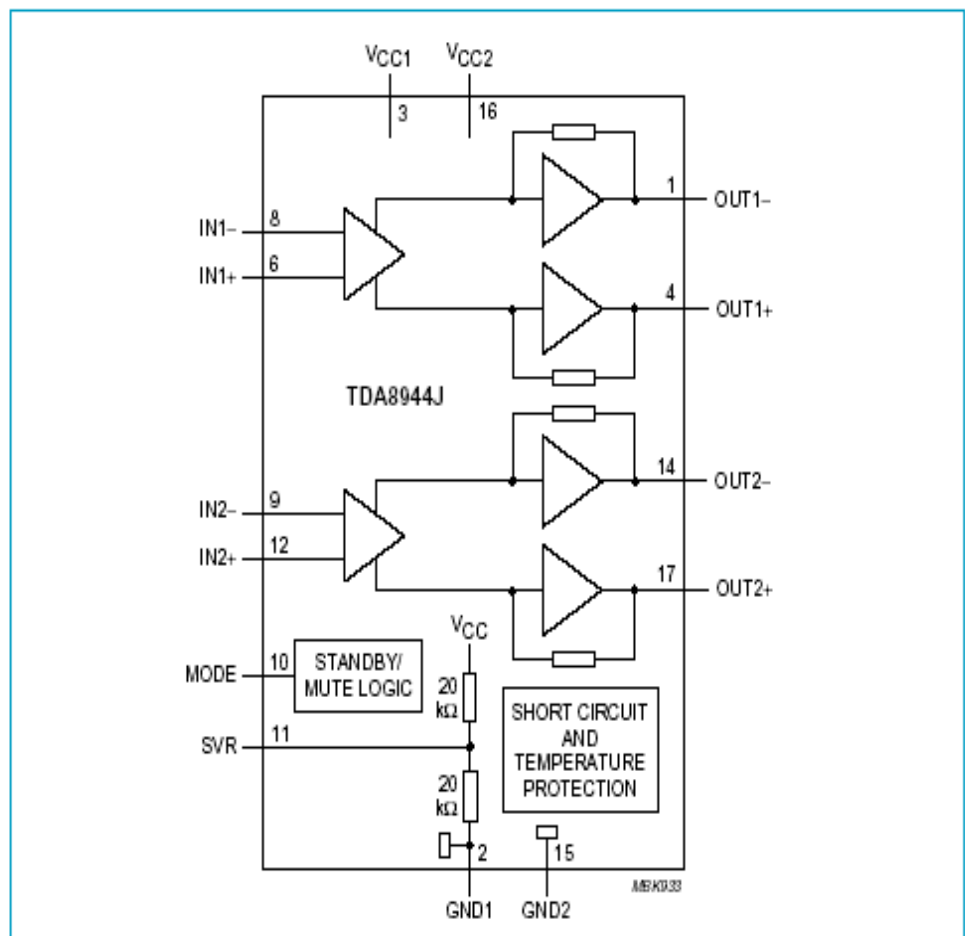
$V_{CC1}$ $V_{CC2}$
3 16

1 OUT1−
IN1− 8
IN1+ 6
4 OUT1+

TDA8944J

14 OUT2−
IN2− 9
IN2+ 12
17 OUT2+

$V_{CC}$
MODE 10 STANDBY/ MUTE LOGIC
20 kΩ
SHORT CIRCUIT AND TEMPERATURE PROTECTION
SVR 11
20 kΩ
2 15
MBK933
GND1 GND2